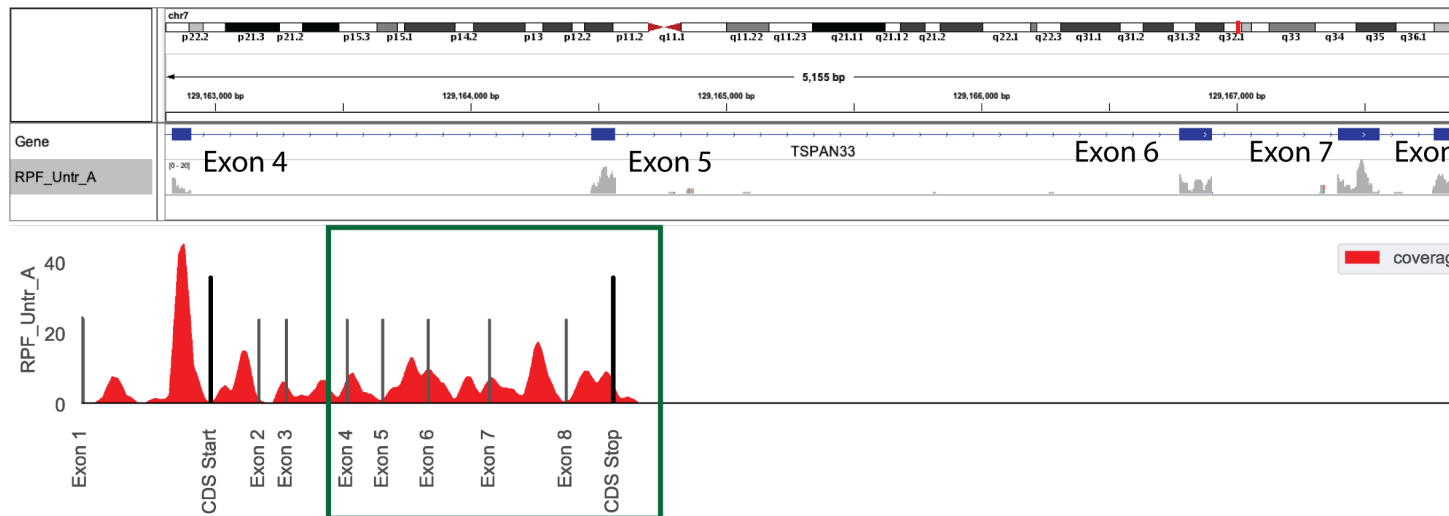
chr7

p22.2 p21.3 p21.2 p15.3 p15.1 p14.2 p13 p12.2 p11.2 q11.1 q11.22 q11.23 q21.11 q21.12 q21.2 q22.1 q22.3 q31.1 q31.2 q31.32 q32.1 q33 q34 q35 q36.1

5,155 bp

129,163,000 bp 129,164,000 bp 129,165,000 bp 129,166,000 bp 129,167,000 bp

Gene

RPF_Untr_A

[0 - 20]

Exon 4

Exon 5

TSPAN33

Exon 6

Exon 7

Exor

RPF_Untr_A

40

20

0

coverag

Exon 1

CDS Start

Exon 2

Exon 3

Exon 4

Exon 5

Exon 6

Exon 7

Exon 8

CDS Stop